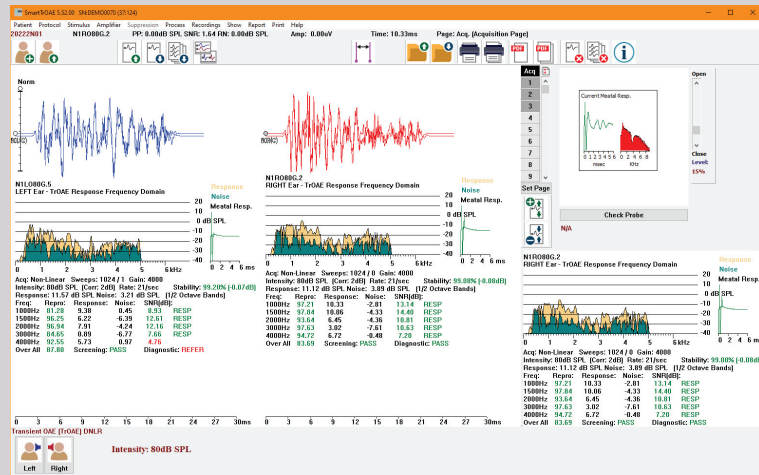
SmartTrOAE 5.52.00 SN:DEMO0070 (37124)
Patient Protocol Stimulus Amplifier Suppression Process Recordings Show Report Print Help
20222N01 N1RO80G.2 PP: 0.00dB SPL SNR: 1.64 FN: 0.00dB SPL Amp: 0.00uV Time: 10.33ms Page: Acq. (Acquisition Page)

Norm

N1LO80G.5
LEFT Ear - TrOAE Response Frequency Domain
Response
Noise
Meatal Resp.
20 10 0 dB SPL -10 -20 -30 -40
0 1 2 3 4 5 6 kHz 0 2 4 6 ms
Acq: Non-Linear Sweeps: 1024 / 1 Gain: 4000
Intensity: 80dB SPL (Corr: 2dB) Rate: 21/sec Stability: 99.20% (-0.07dB)
Response: 11.57 dB SPL Noise: 3.21 dB SPL [1/2 Octave Bands]

| Freq: | Repro: | Response: | Noise: | SNR[dB]: | |
|---|---|---|---|---|---|
| 1000Hz | 81.29 | 9.38 | 0.45 | 8.93 | RESP |
| 1500Hz | 96.25 | 6.22 | -6.39 | 12.61 | RESP |
| 2000Hz | 96.94 | 7.91 | -4.24 | 12.16 | RESP |
| 3000Hz | 84.65 | 0.89 | -6.77 | 7.66 | RESP |
| 4000Hz | 92.55 | 5.73 | 0.97 | 4.76 | |

Over All 87.80 Screening: PASS Diagnostic: REFER

N1RO80G.2
RIGHT Ear - TrOAE Response Frequency Domain
Response
Noise
Meatal Resp.
20 10 0 dB SPL -10 -20 -30 -40
0 1 2 3 4 5 6 kHz 0 2 4 6 ms
Acq: Non-Linear Sweeps: 1024 / 0 Gain: 4000
Intensity: 80dB SPL (Corr: 2dB) Rate: 21/sec Stability: 99.08% (-0.08dB)
Response: 11.12 dB SPL Noise: 3.89 dB SPL [1/2 Octave Bands]

| Freq: | Repro: | Response: | Noise: | SNR[dB]: | |
|---|---|---|---|---|---|
| 1000Hz | 97.21 | 10.33 | -2.81 | 13.14 | RESP |
| 1500Hz | 97.84 | 10.06 | -4.33 | 14.40 | RESP |
| 2000Hz | 93.64 | 6.45 | -4.36 | 10.81 | RESP |
| 3000Hz | 97.63 | 3.02 | -7.61 | 10.63 | RESP |
| 4000Hz | 94.72 | 6.72 | -0.48 | 7.20 | RESP |

Over All 83.69 Screening: PASS Diagnostic: PASS

Acq
1 2 3 4 5 6 7 8 9 10
Set Page
Current Meatal Resp.
0 1 2 3 4 5 6 msec 0 1 2 3 4 5 KHz
Open
Close
Level:
15%
Check Probe
N/A

N1RO80G.2
RIGHT Ear - TrOAE Response Frequency Domain
Response
Noise
20 10 0 dB SPL -10 -20 -30 -40
0 1 2 3 4 5 6 kHz
Acq: Non-Linear Sweeps: 1024 / 0 Gain: 4000
Intensity: 80dB SPL (Corr: 2dB) Rate: 21/sec Stability: 99.08% (-0.08dB
Response: 11.12 dB SPL Noise: 3.89 dB SPL [1/2 Octave Bands]

| Freq: | Repro: | Response: | Noise: | SNR[dB]: | |
|---|---|---|---|---|---|
| 1000Hz | 97.21 | 10.33 | -2.81 | 13.14 | RESP |
| 1500Hz | 97.84 | 10.06 | -4.33 | 14.40 | RESP |
| 2000Hz | 93.64 | 6.45 | -4.36 | 10.81 | RESP |
| 3000Hz | 97.63 | 3.02 | -7.61 | 10.63 | RESP |
| 4000Hz | 94.72 | 6.72 | -0.48 | 7.20 | RESP |

Over All 83.69 Screening: PASS

0 3 6 9 12 15 18 21 24 27 30ms 0 3 6 9 12 15 18 21 24 27 30ms 0 3 6 9 12 15 18 21 24 27 30ms
Transient OAE [TrOAE] DNLR
Intensity: 80dB SPL
Left Right